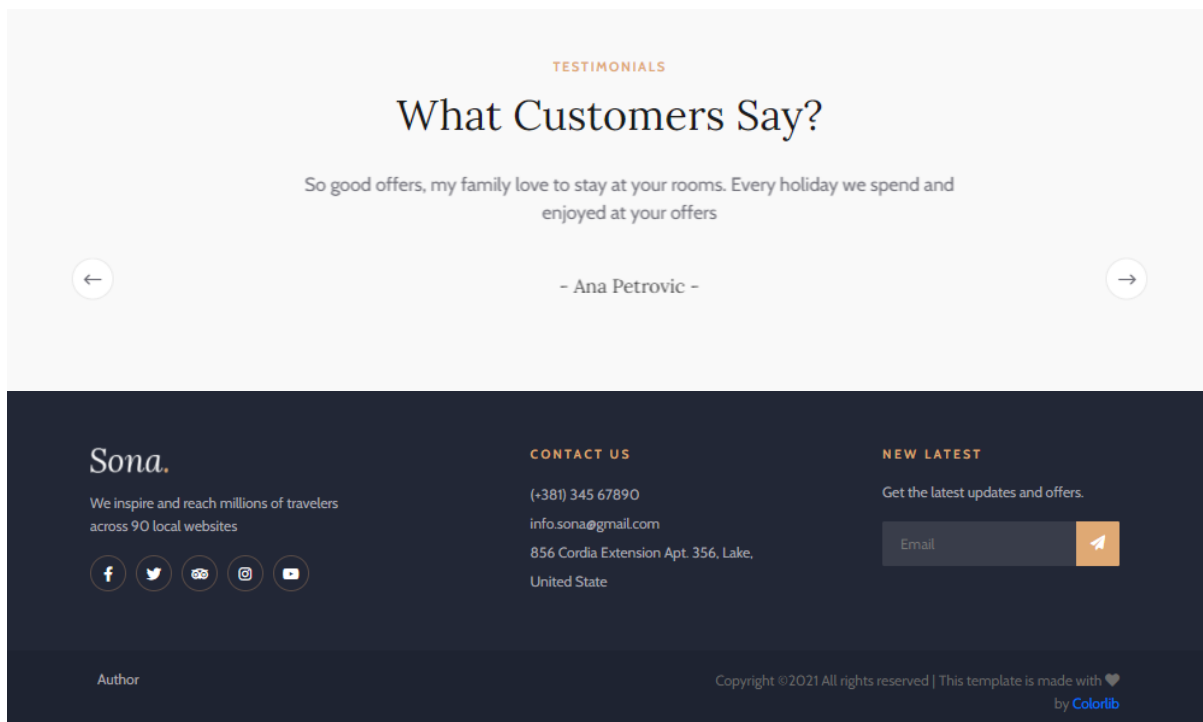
TESTIMONIALS

What Customers Say?

So good offers, my family love to stay at your rooms. Every holiday we spend and enjoyed at your offers

- Ana Petrovic -

Sona.

We inspire and reach millions of travelers across 90 local websites

CONTACT US

(+381) 345 67890

info.sona@gmail.com

856 Cordia Extension Apt. 356, Lake, United State

NEW LATEST

Get the latest updates and offers.

Email

Author

Copyright ©2021 All rights reserved | This template is made with by Colorlib